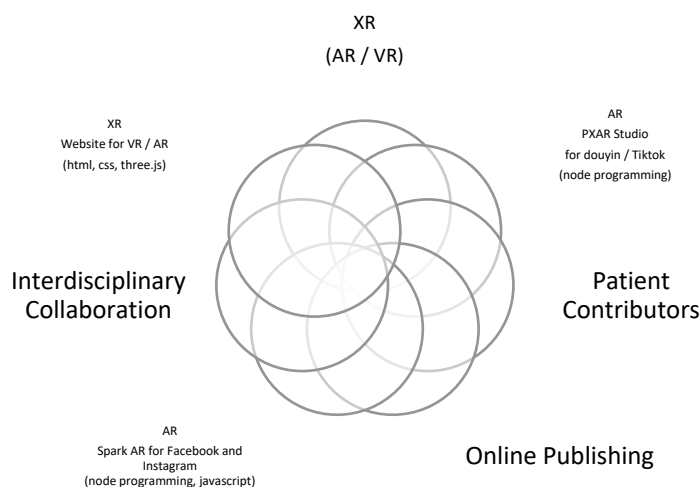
XR
(AR / VR)

XR
Website for VR / AR
(html, css, three.js)

AR
PXAR Studio
for douyin / Tiktok
(node programming)

Interdisciplinary
Collaboration

Patient
Contributors

AR
Spark AR for Facebook and
Instagram
(node programming, javascript)

Online Publishing